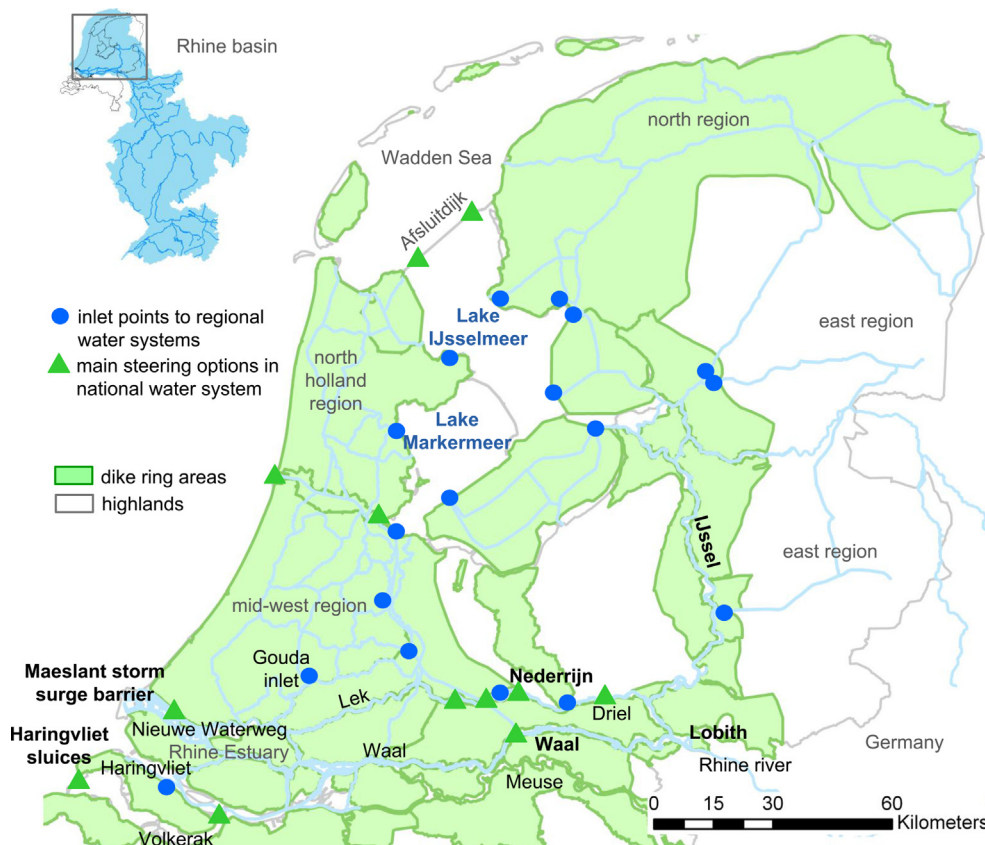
Rhine basin

Wadden Sea

north region

Afsluitdijk

inlet points to regional water systems

main steering options in national water system

Lake IJsselmeer

east region

north holland region

Lake Markermeer

dike ring areas

highlands

IJssel

east region

mid-west region

Gouda inlet

Maeslant storm surge barrier

Nederrijn

Lek

Driel

Nieuwe Waterweg

Haringvliet sluices

Rhine Estuary

Waal

Waal

Lobith

Haringvliet

Germany

Rhine river

Meuse

Volkerak

0 15 30 60 Kilometers